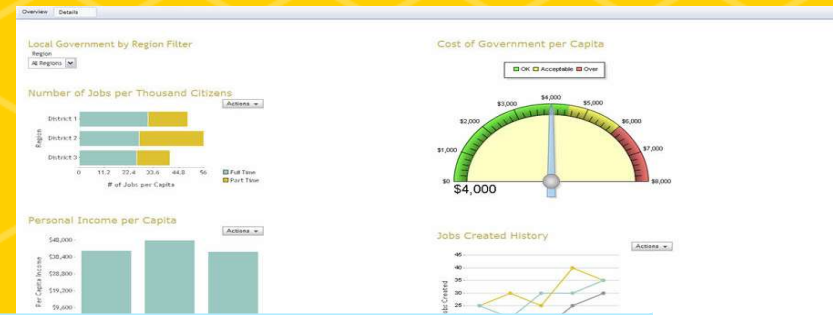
Overview Details

Local Government by Region Filter
Region
All Regions

Number of Jobs per Thousand Citizens
Actions

Region
District 1
District 2
District 3
0 11.2 22.4 33.6 44.8 56
# of Jobs per Capita
Full Time
Part Time

Personal Income per Capita
Actions
$48,000
$38,400
$28,800
$19,200
$9,600
Per Capita Income

Cost of Government per Capita
OK Acceptable Over
$0
$1,000
$2,000
$3,000
$4,000
$5,000
$6,000
$7,000
$8,000
$4,000

Jobs Created History
Actions
45
40
35
30
25
Jobs Created